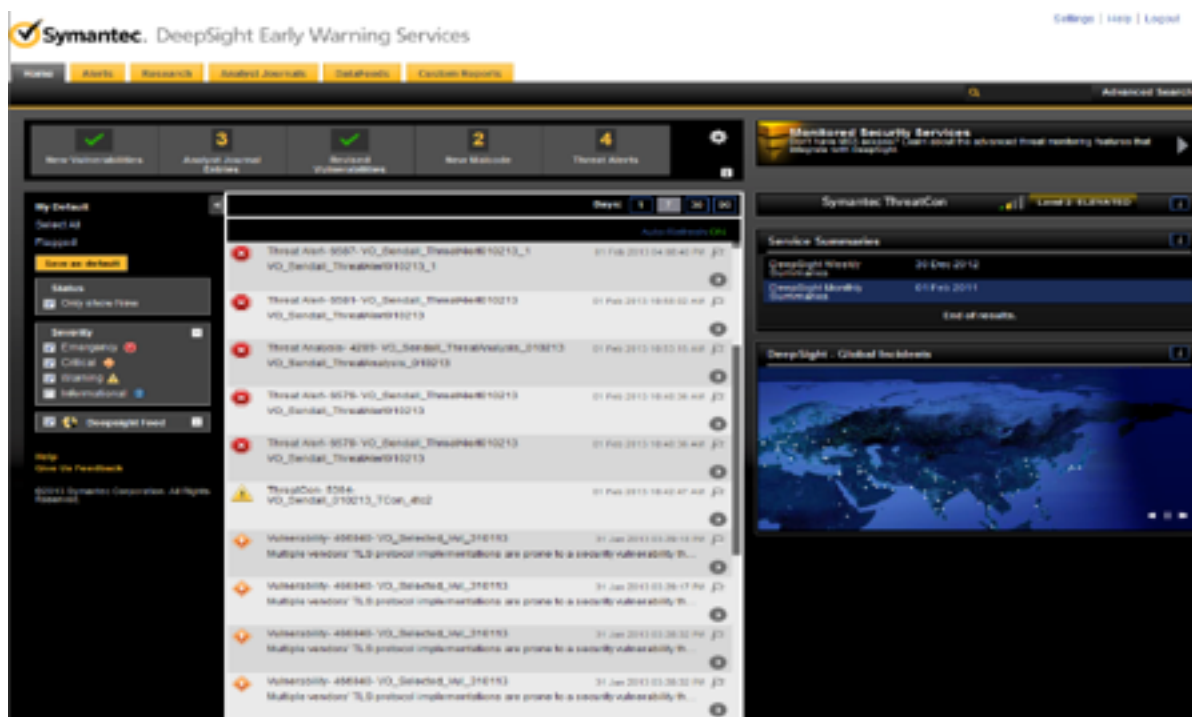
Symantec. DeepSight Early Warning Services

Settings | Help | Logout

Home | Alerts | Research | Analyst Journals | DataFeeds | Custom Reports

Advanced Search

New Vulnerabilities
3
Analyst Journal Entries
Revised Vulnerabilities
2
New Malcode
4
Threat Alerts

Monitored Security Services
Don't have MSS access? Learn about the advanced threat monitoring features that integrate with DeepSight

My Default
Select All
Flagged
Save as default

Status
Only show New

Severity
Emergency
Critical
Warning
Informational

Deepsight Feed

Help
Give Us Feedback

©2013 Symantec Corporation. All Rights Reserved.

Days: 1 7 30 90

Auto Refresh: ON

Threat Alert- 9587- VO_Sendall_ThreatAlert010213_1
VO_Sendall_ThreatAlert010213_1
01 Feb 2013 04:00:40 PM

Threat Alert- 9581- VO_Sendall_ThreatAlert010213
VO_Sendall_ThreatAlert010213
01 Feb 2013 10:50:02 AM

Threat Analysis- 4299- VO_Sendall_ThreatAnalysis_010213
VO_Sendall_ThreatAnalysis_010213
01 Feb 2013 10:53:15 AM

Threat Alert- 9579- VO_Sendall_ThreatAlert010213
VO_Sendall_ThreatAlert010213
01 Feb 2013 10:40:36 AM

Threat Alert- 9578- VO_Sendall_ThreatAlert010213
VO_Sendall_ThreatAlert010213
01 Feb 2013 10:40:36 AM

ThreatCon- 5364-
VO_Sendall_010213_TCon_4to2
01 Feb 2013 10:42:47 AM

Vulnerability- 456940- VO_Selected_Vul_310113
Multiple vendors' TLS protocol implementations are prone to a security vulnerability th...
31 Jan 2013 03:39:18 PM

Vulnerability- 456940- VO_Selected_Vul_310113
Multiple vendors' TLS protocol implementations are prone to a security vulnerability th...
31 Jan 2013 03:36:17 PM

Vulnerability- 456940- VO_Selected_Vul_310113
Multiple vendors' TLS protocol implementations are prone to a security vulnerability th...
31 Jan 2013 03:38:32 PM

Vulnerability- 456940- VO_Selected_Vul_310113
Multiple vendors' TLS protocol implementations are prone to a security vulnerability th...
31 Jan 2013 03:38:32 PM

Symantec ThreatCon
Level 2: ELEVATED

Service Summaries
DeepSight Weekly Summaries 20 Dec 2012
DeepSight Monthly Summaries 01 Feb 2011
End of results.

DeepSight - Global Incidents